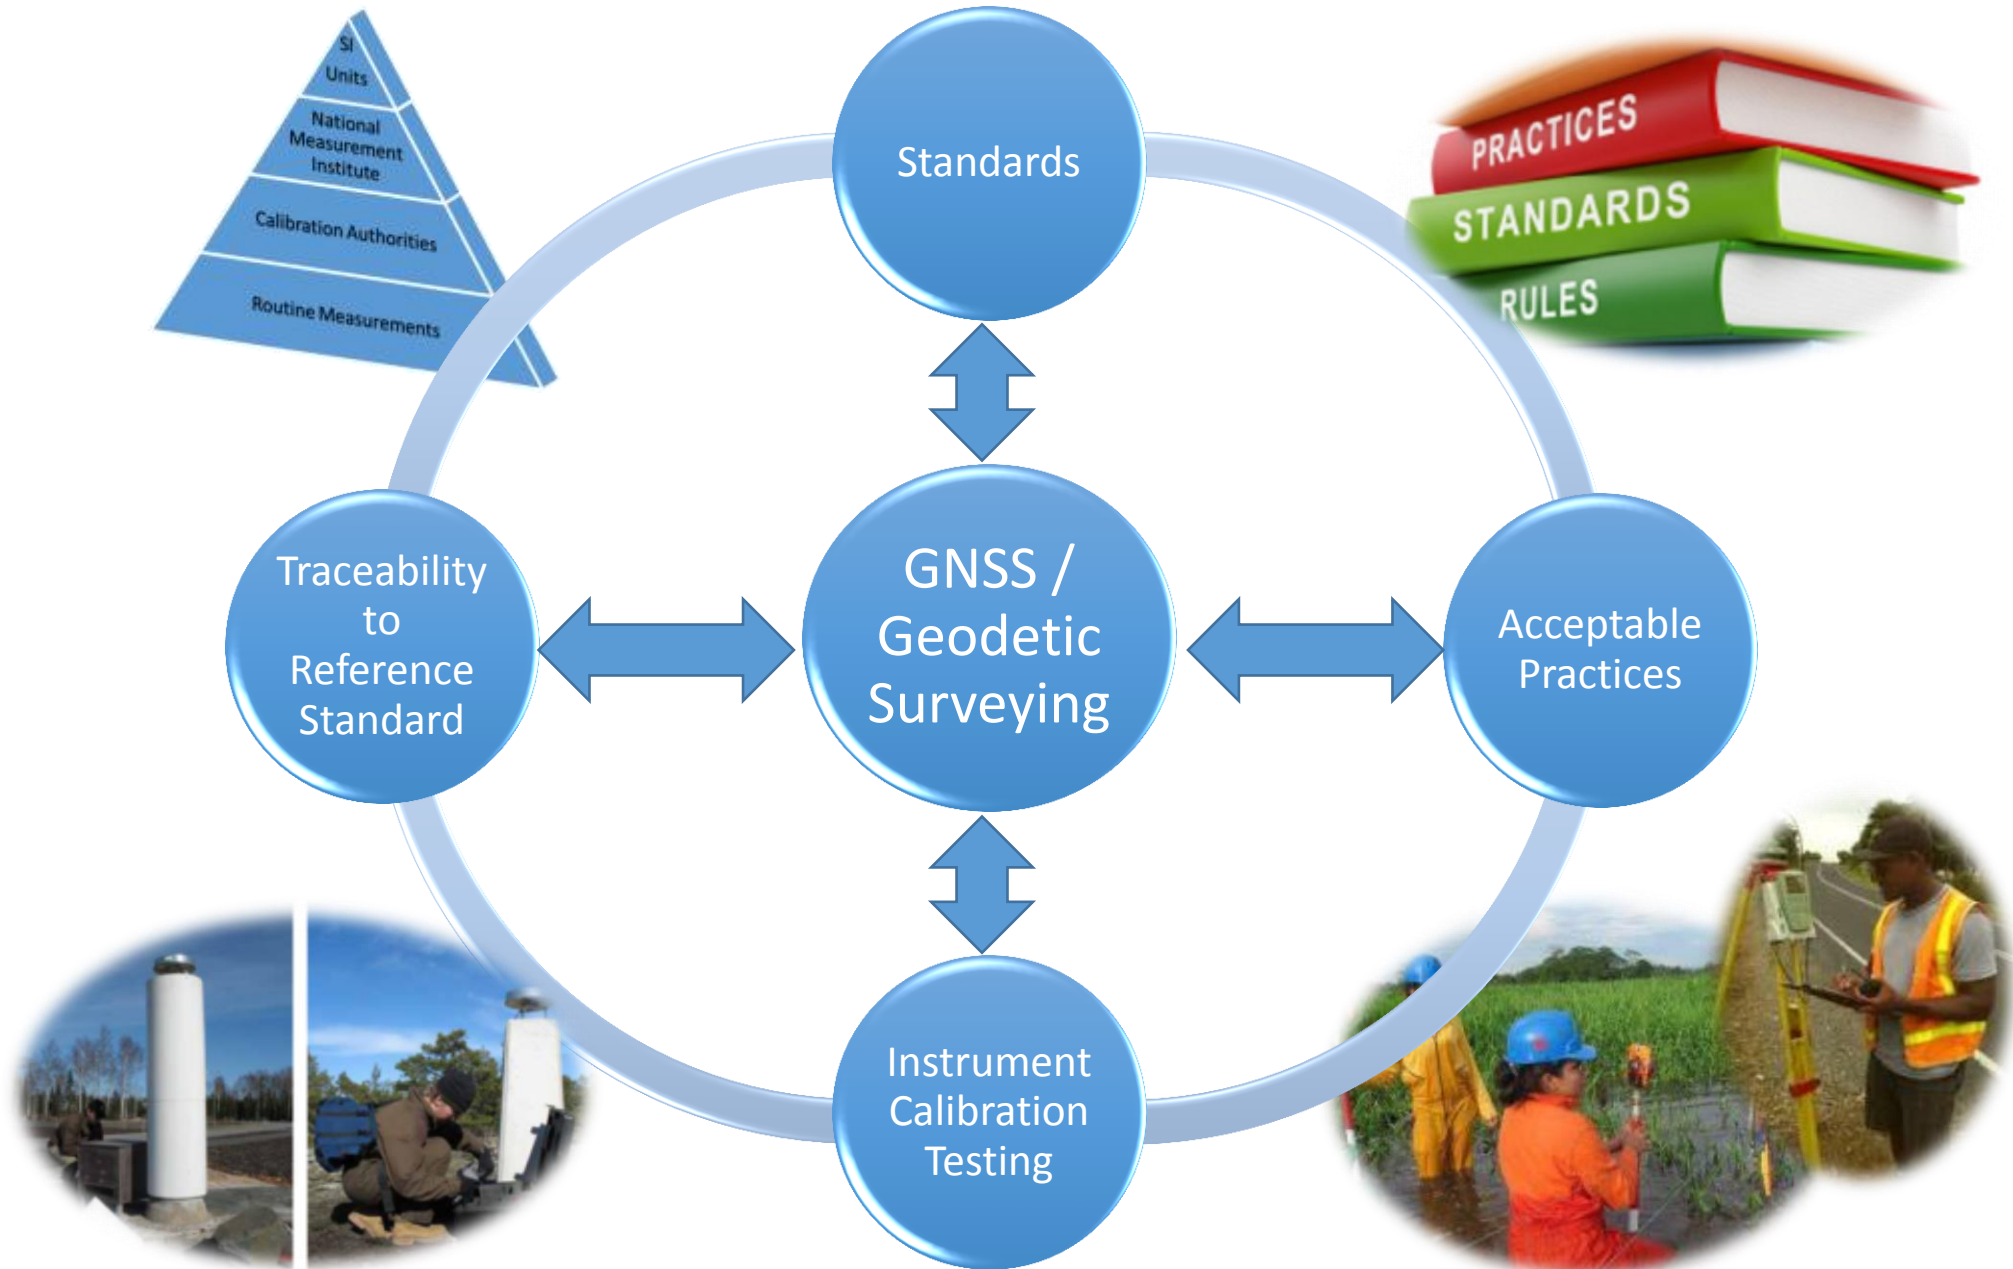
SI Units

National Measurement Institute

Calibration Authorities

Routine Measurements

Standards

PRACTICES

STANDARDS

RULES

Traceability to Reference Standard

GNSS / Geodetic Surveying

Acceptable Practices

Instrument Calibration Testing